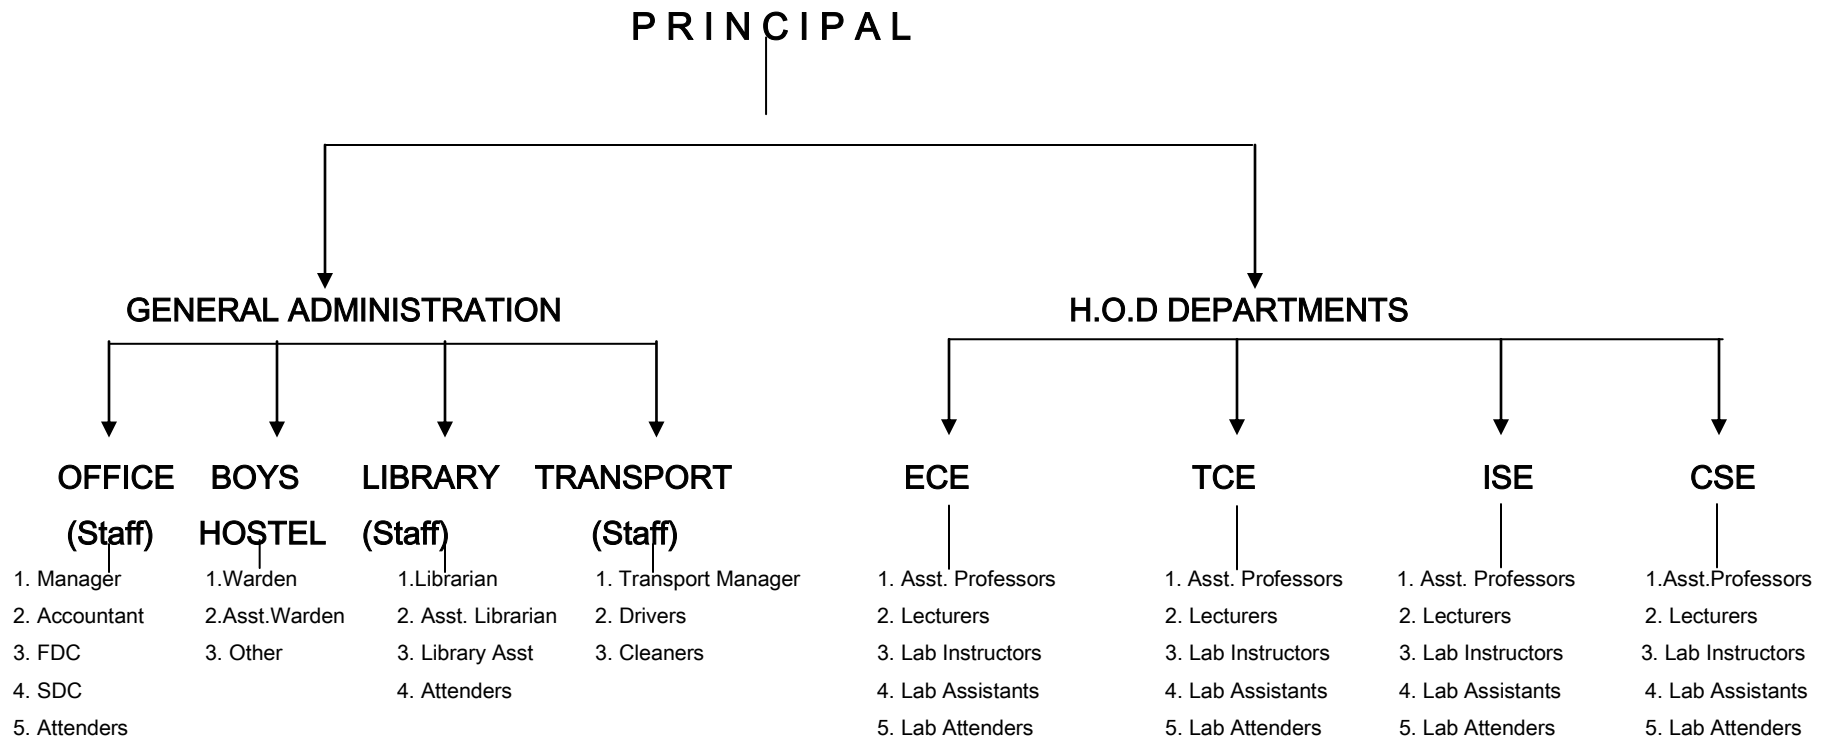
PRINCIPAL

GENERAL ADMINISTRATION

H.O.D DEPARTMENTS

OFFICE (Staff)
1. Manager
2. Accountant
3. FDC
4. SDC
5. Attenders

BOYS HOSTEL
1.Warden
2.Asst.Warden
3. Other

LIBRARY (Staff)
1.Librarian
2. Asst. Librarian
3. Library Asst
4. Attenders

TRANSPORT (Staff)
1. Transport Manager
2. Drivers
3. Cleaners

ECE
1. Asst. Professors
2. Lecturers
3. Lab Instructors
4. Lab Assistants
5. Lab Attenders

TCE
1. Asst. Professors
2. Lecturers
3. Lab Instructors
4. Lab Assistants
5. Lab Attenders

ISE
1. Asst. Professors
2. Lecturers
3. Lab Instructors
4. Lab Assistants
5. Lab Attenders

CSE
1.Asst.Professors
2. Lecturers
3. Lab Instructors
4. Lab Assistants
5. Lab Attenders